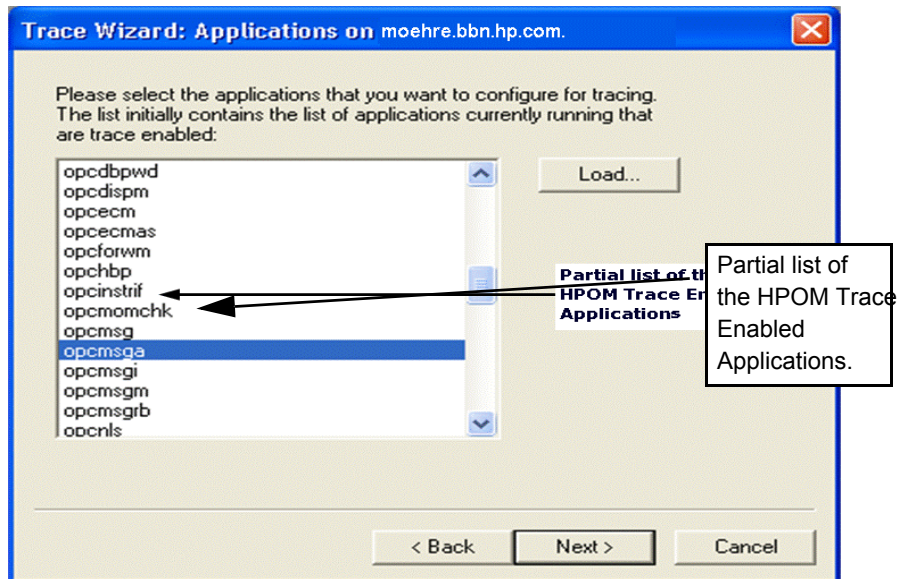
Trace Wizard: Applications on moehre.bbn.hp.com.

Please select the applications that you want to configure for tracing. The list initially contains the list of applications currently running that are trace enabled:

opcdbpwd
opcdispm
opcecm
opcecmas
opcforwm
opchbp
opcinstrif
opcmomchk
opcmsg
opcmsga
opcmsgi
opcmsgm
opcmsgrb
opcnls

Load...

Partial list of th
HPOM Trace En
Applications

Partial list of the HPOM Trace Enabled Applications.

< Back
Next >
Cancel